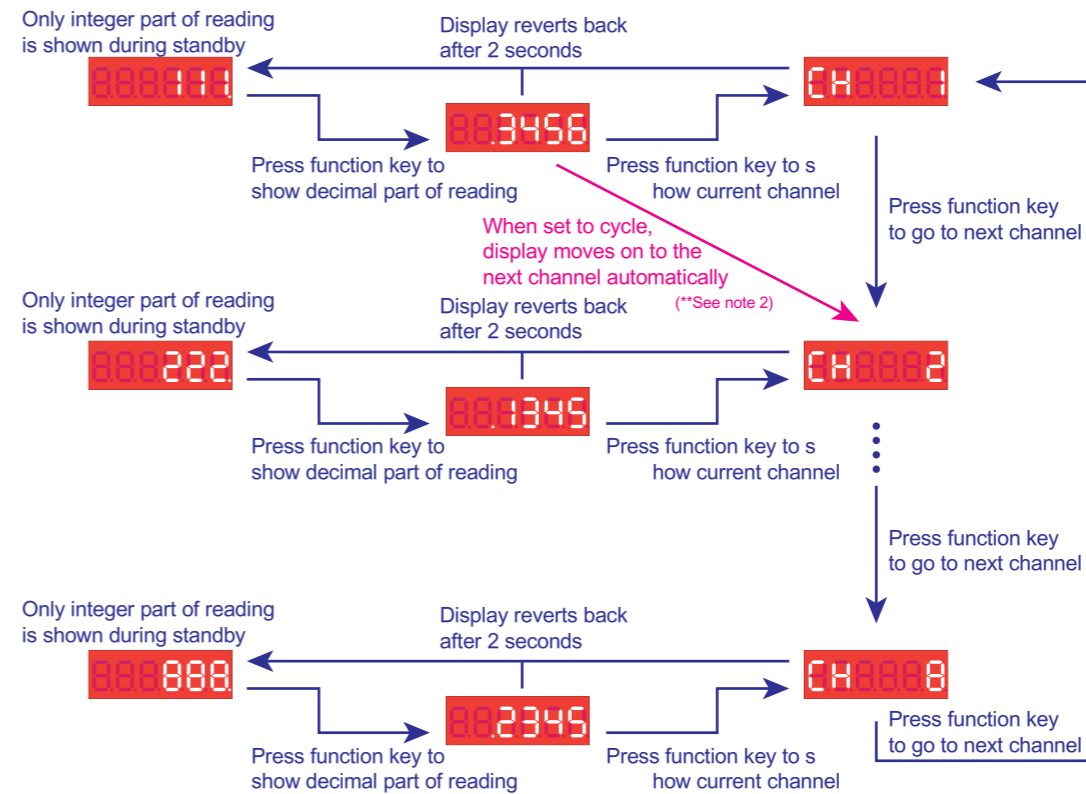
Only integer part of reading is shown during standby

Display reverts back after 2 seconds

111

.3456

CH 1

Press function key to show decimal part of reading

Press function key to s how current channel

Press function key to go to next channel

When set to cycle, display moves on to the next channel automatically

(**See note 2)

Only integer part of reading is shown during standby

Display reverts back after 2 seconds

222

.1345

CH 2

Press function key to show decimal part of reading

Press function key to s how current channel

Press function key to go to next channel

Only integer part of reading is shown during standby

Display reverts back after 2 seconds

888

.2345

CH 8

Press function key to show decimal part of reading

Press function key to s how current channel

Press function key to go to next channel